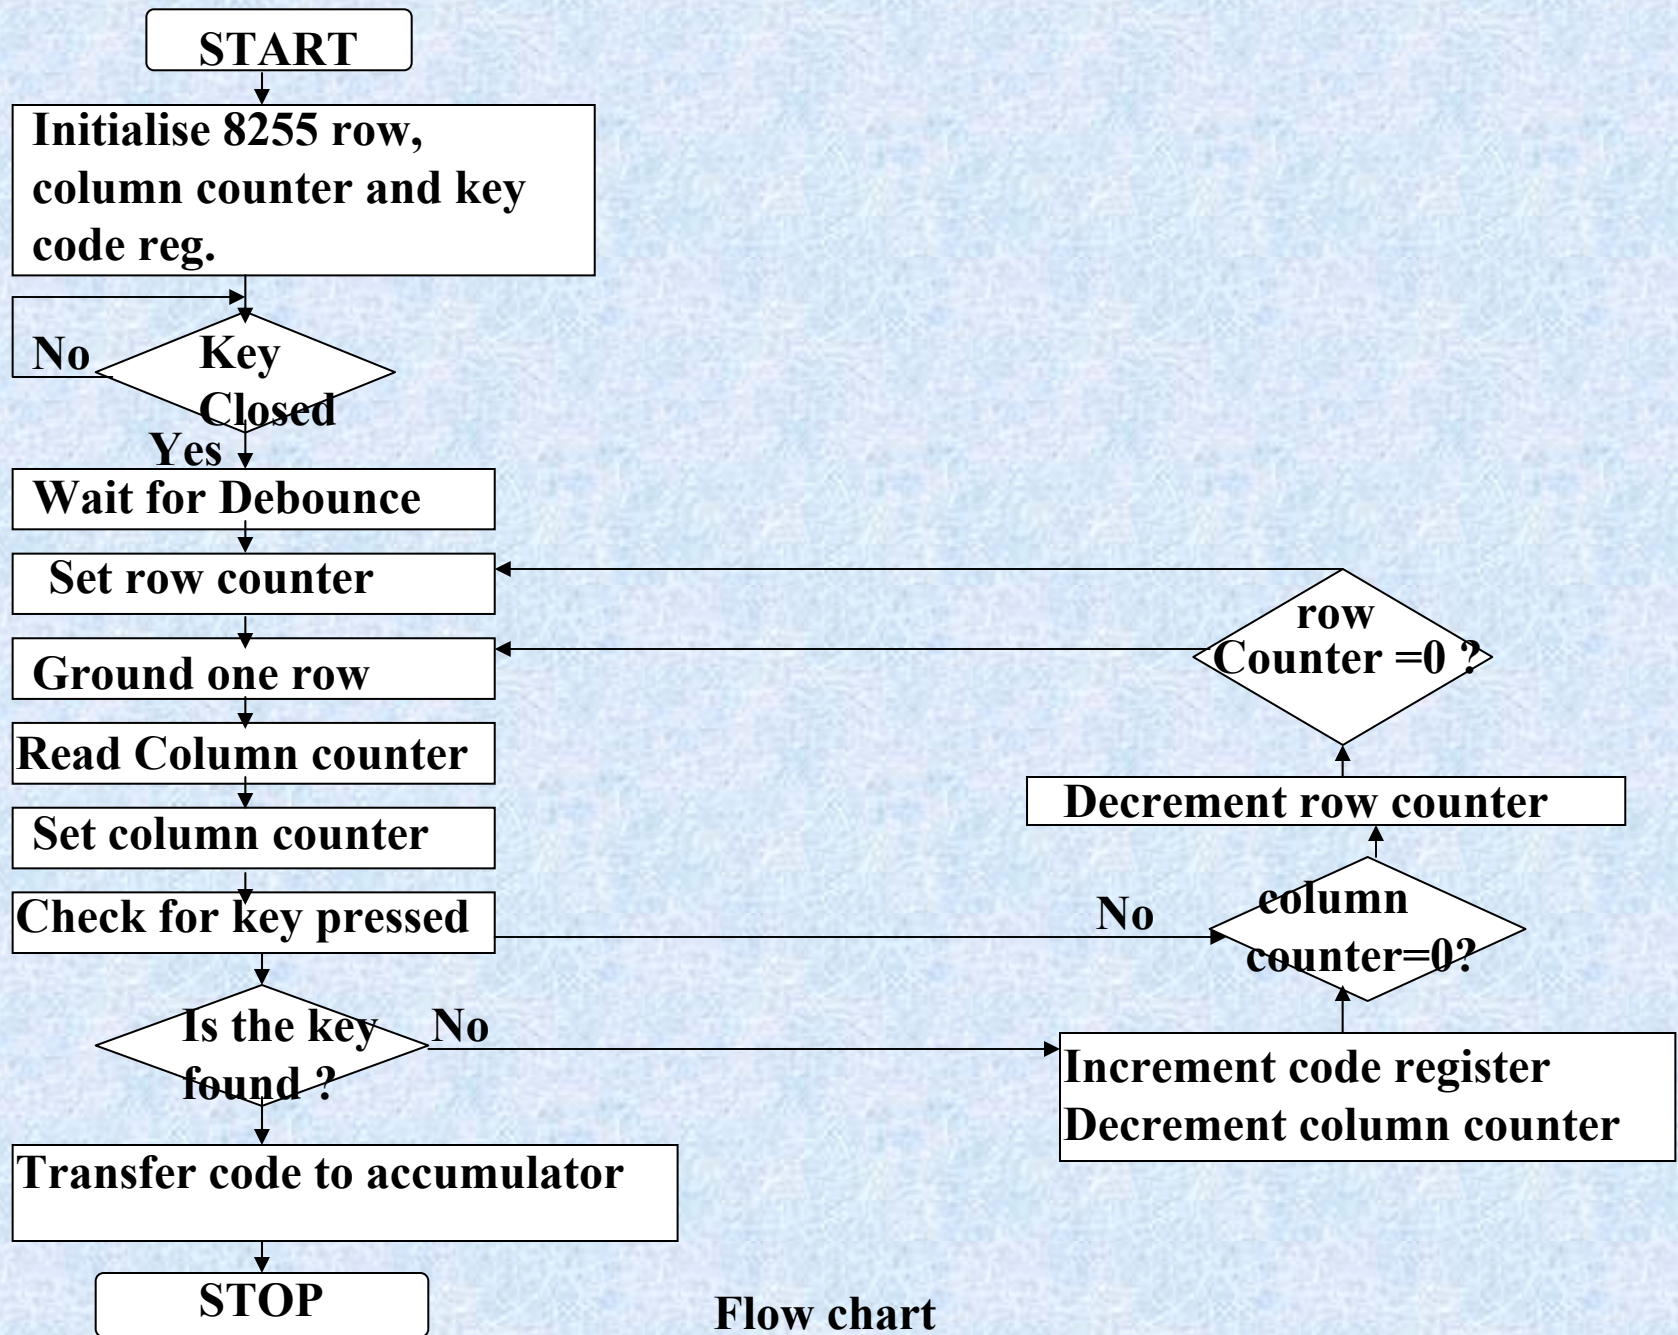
START

Initialise 8255 row, column counter and key code reg.

No

Key Closed

Yes

Wait for Debounce

Set row counter

Ground one row

Read Column counter

Set column counter

Check for key pressed

Is the key found ?

No

Transfer code to accumulator

STOP

row Counter =0 ?

Decrement row counter

No

column counter=0?

Increment code register
Decrement column counter

Flow chart